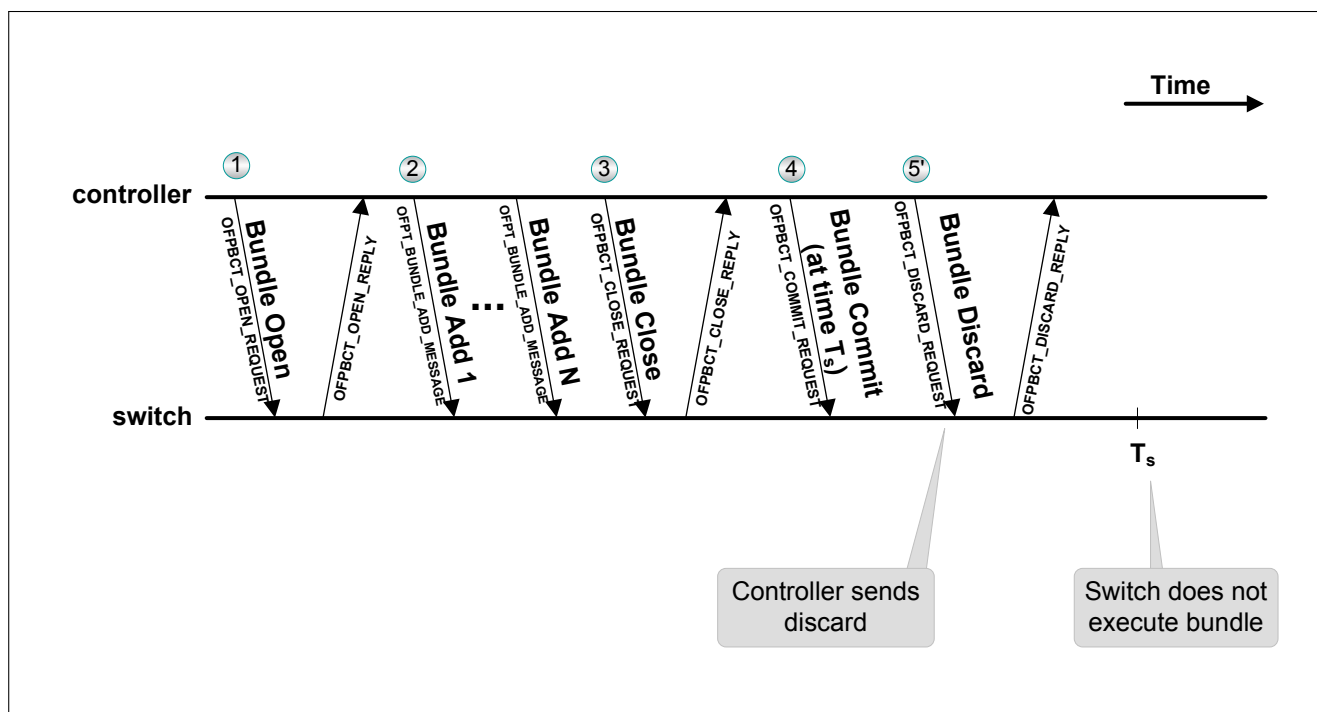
Time

1 2 3 4 5'

controller

Bundle Open
OFPBCT_OPEN_REQUEST
OFPBCT_OPEN_REPLY
Bundle Add 1
OFPT_BUNDLE_ADD_MESSAGE
...
Bundle Add N
OFPT_BUNDLE_ADD_MESSAGE
Bundle Close
OFPBCT_CLOSE_REQUEST
OFPBCT_CLOSE_REPLY
Bundle Commit (at time $T_s$)
OFPBCT_COMMIT_REQUEST
Bundle Discard
OFPBCT_DISCARD_REQUEST
OFPBCT_DISCARD_REPLY

switch

$T_s$

Controller sends discard

Switch does not execute bundle